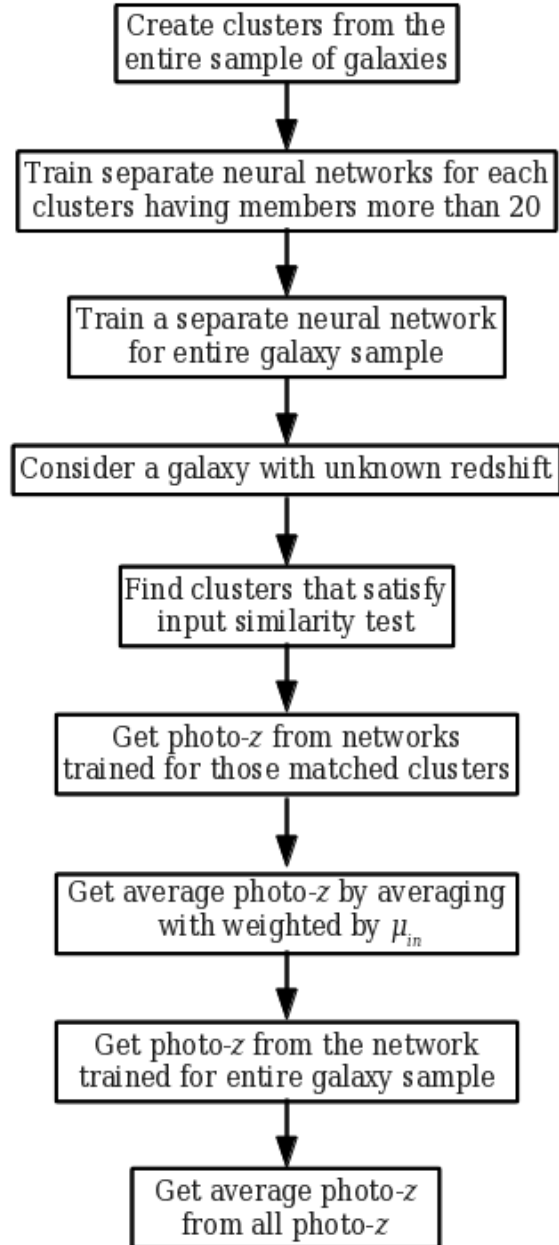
Create clusters from the entire sample of galaxies

Train separate neural networks for each clusters having members more than 20

Train a separate neural network for entire galaxy sample

Consider a galaxy with unknown redshift

Find clusters that satisfy input similarity test

Get photo-$z$ from networks trained for those matched clusters

Get average photo-$z$ by averaging with weighted by $\mu_{in}$

Get photo-$z$ from the network trained for entire galaxy sample

Get average photo-$z$ from all photo-$z$